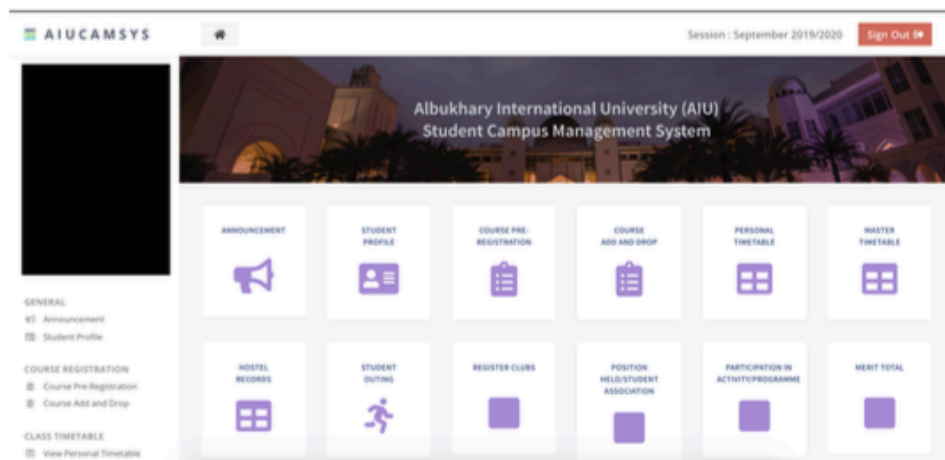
AIUCAMSYS

Session : September 2019/2020

Sign Out

Albukhary International University (AIU)
Student Campus Management System

GENERAL
Announcement
Student Profile

COURSE REGISTRATION
Course Pre-Registration
Course Add and Drop

CLASS TIMETABLE
View Personal Timetable

ANNOUNCEMENT

STUDENT PROFILE

COURSE PRE-REGISTRATION

COURSE ADD AND DROP

PERSONAL TIMETABLE

MASTER TIMETABLE

HOSTEL RECORDS

STUDENT OUTING

REGISTER CLUBS

POSITION HELD/STUDENT ASSOCIATION

PARTICIPATION IN ACTIVITY/PROGRAMME

MERIT TOTAL